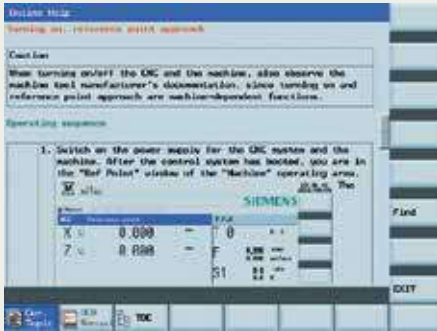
Online Help
Turning on, reference point approach

Caution
When turning on/off the CNC and the machine, also observe the machine tool manufacturer's documentation, since turning on and reference point approach are machine-dependent functions.

Operating sequence

1. Switch on the power supply for the CNC system and the machine. After the control system has booted, you are in the "Ref Point" window of the "Machine" operating area. The

SIEMENS

X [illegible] 0.000
Z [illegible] 0.000
T 0
F 0.000
S1 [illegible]

Find

EXIT

TOC